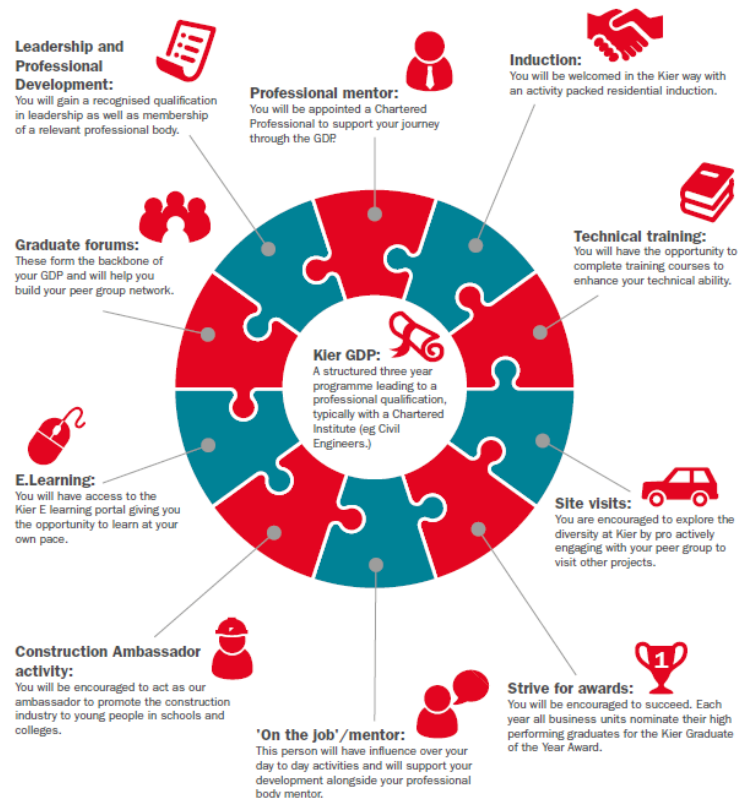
Leadership and Professional Development:
You will gain a recognised qualification in leadership as well as membership of a relevant professional body.

Professional mentor:
You will be appointed a Chartered Professional to support your journey through the GDP.

Induction:
You will be welcomed in the Kier way with an activity packed residential induction.

Technical training:
You will have the opportunity to complete training courses to enhance your technical ability.

Graduate forums:
These form the backbone of your GDP and will help you build your peer group network.

Kier GDP:
A structured three year programme leading to a professional qualification, typically with a Chartered Institute (eg Civil Engineers.)

E.Learning:
You will have access to the Kier E learning portal giving you the opportunity to learn at your own pace.

Site visits:
You are encouraged to explore the diversity at Kier by pro actively engaging with your peer group to visit other projects.

Construction Ambassador activity:
You will be encouraged to act as our ambassador to promote the construction industry to young people in schools and colleges.

1

Strive for awards:
You will be encouraged to succeed. Each year all business units nominate their high performing graduates for the Kier Graduate of the Year Award.

'On the job'/mentor:
This person will have influence over your day to day activities and will support your development alongside your professional body mentor.